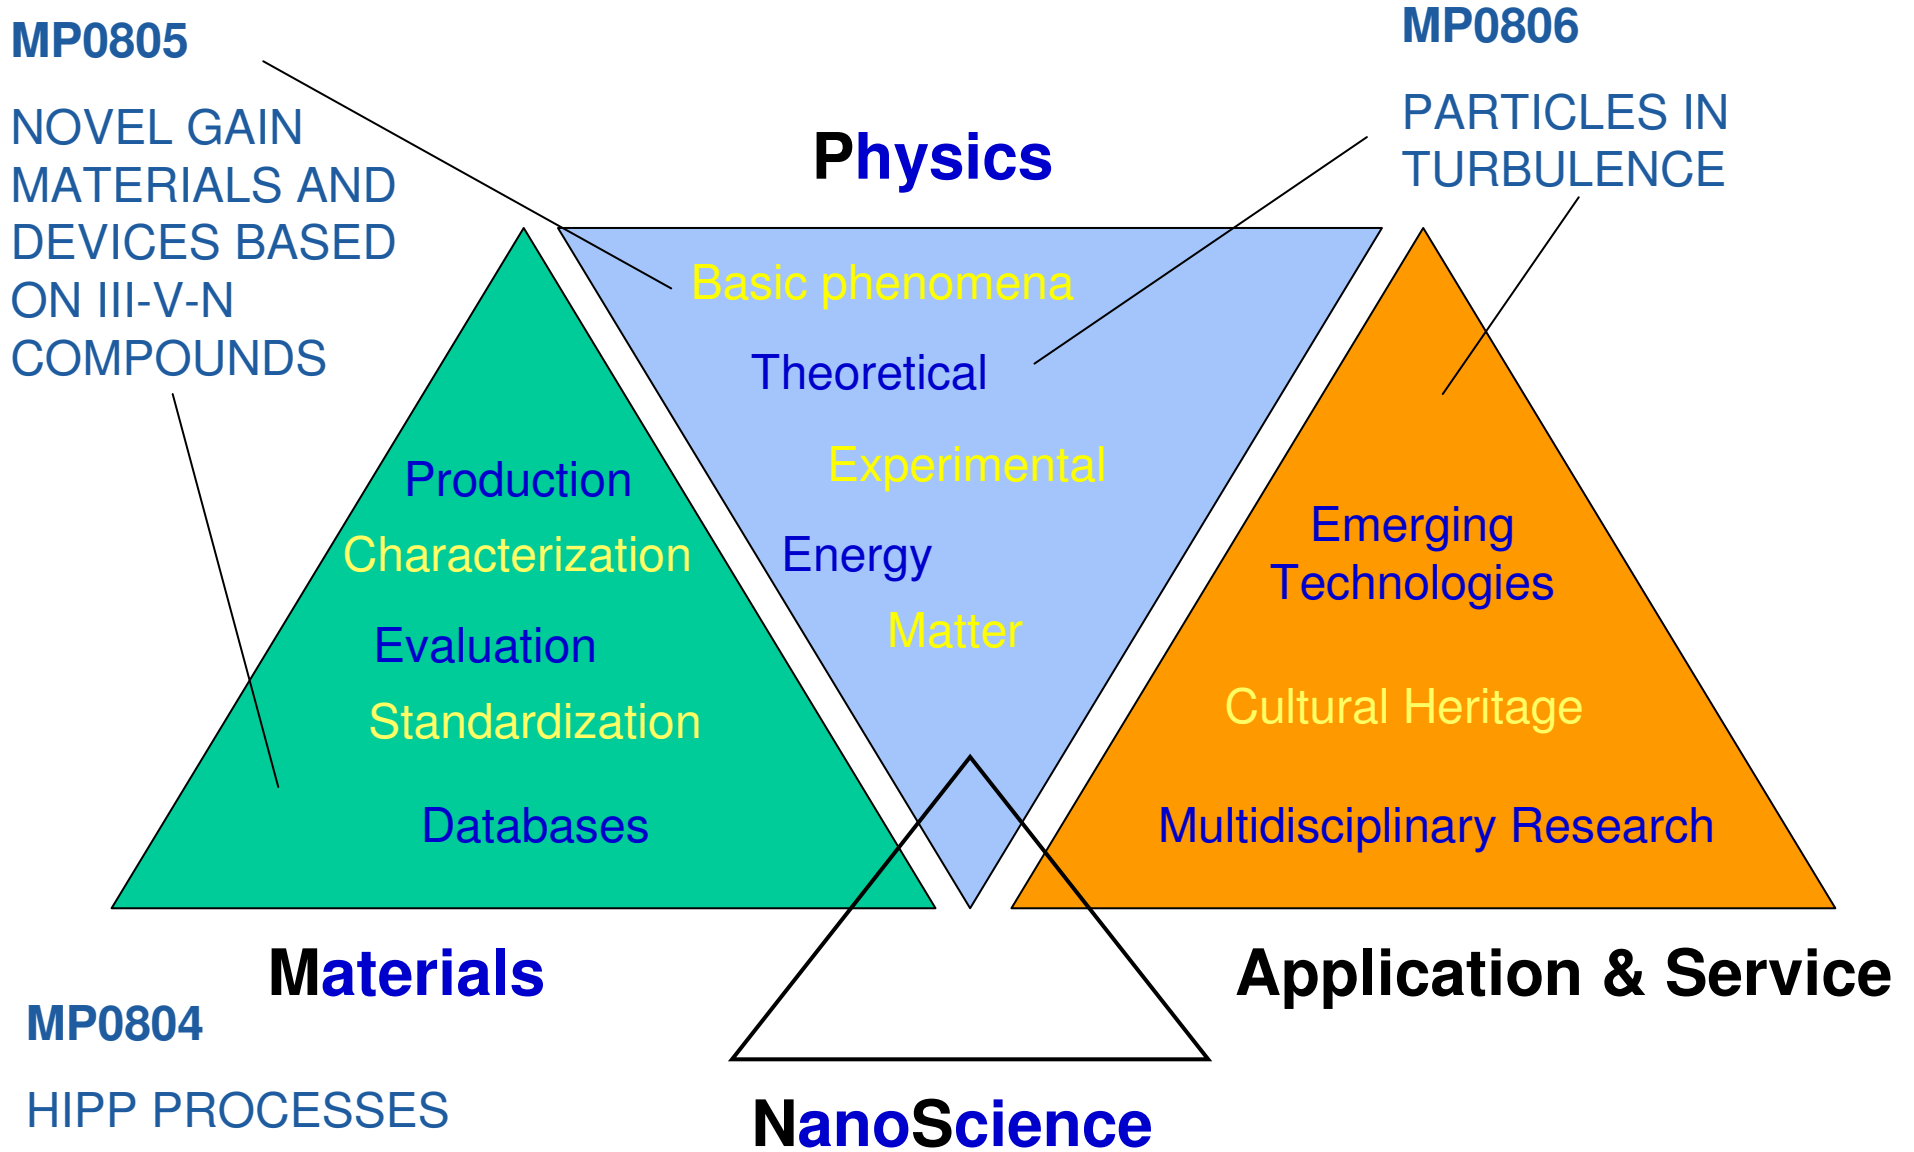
MP0805

NOVEL GAIN MATERIALS AND DEVICES BASED ON III-V-N COMPOUNDS

Physics

MP0806

PARTICLES IN TURBULENCE

Basic phenomena

Theoretical

Experimental

Energy

Matter

Production

Characterization

Evaluation

Standardization

Databases

Emerging Technologies

Cultural Heritage

Multidisciplinary Research

Materials

Application & Service

MP0804

HIPP PROCESSES

NanoScience